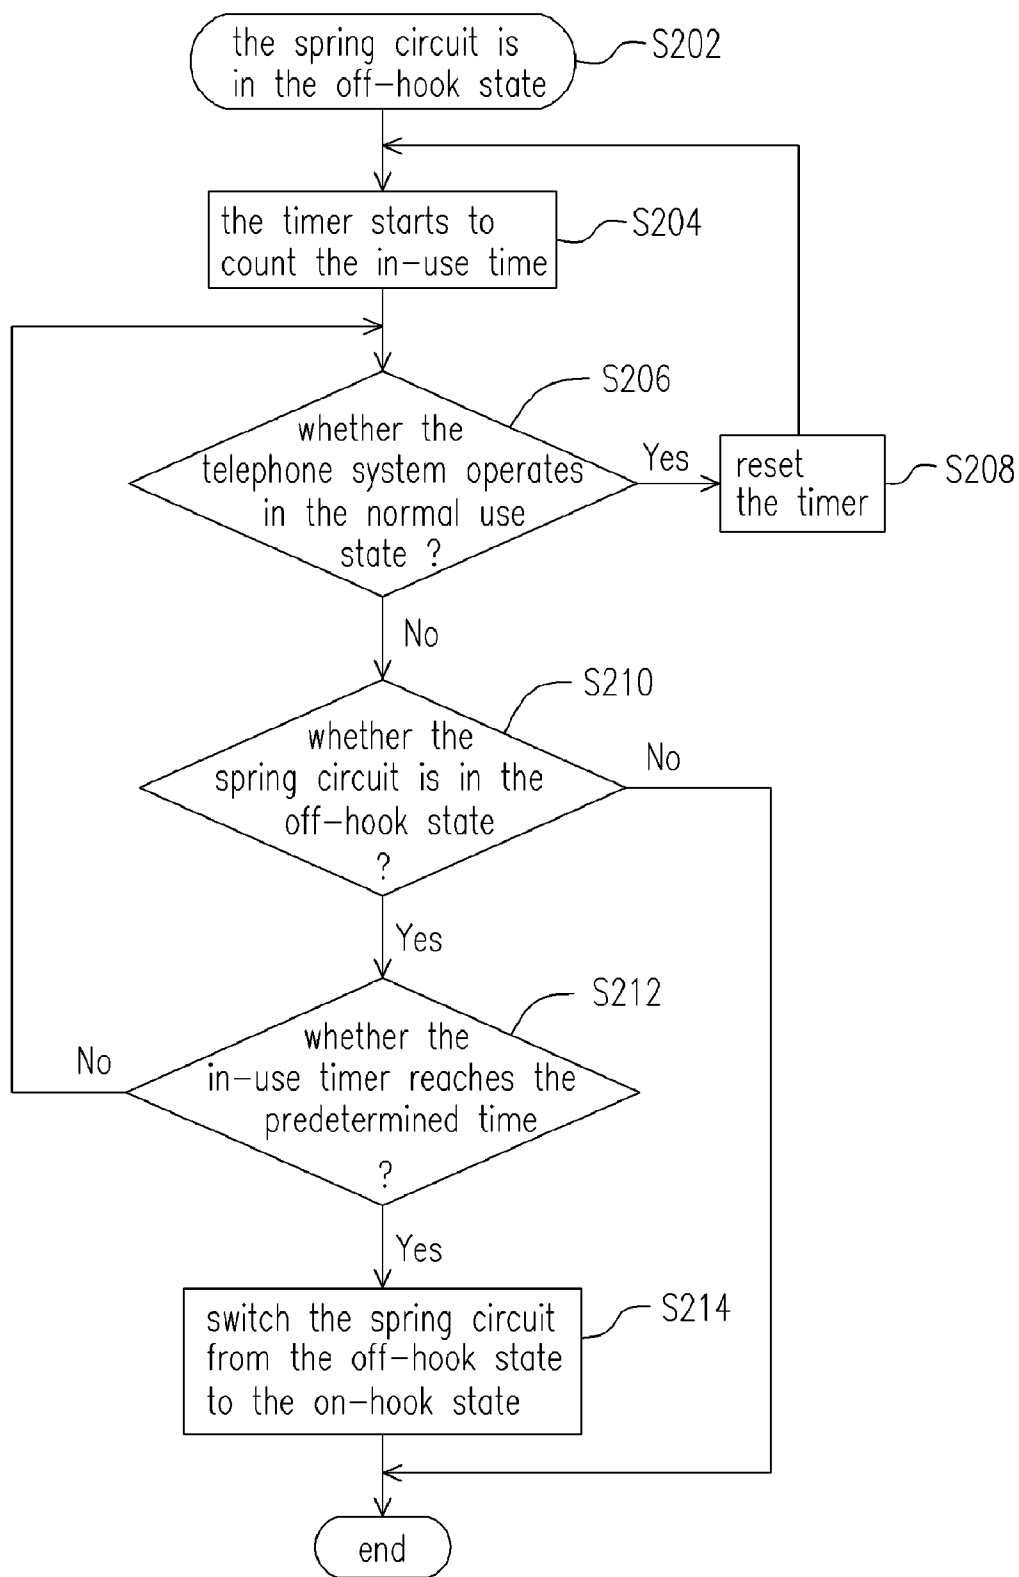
the spring circuit is in the off-hook state

S202

the timer starts to count the in-use time

S204

S206

whether the telephone system operates in the normal use state ?

Yes

reset the timer

S208

No

S210

whether the spring circuit is in the off-hook state ?

No

Yes

S212

whether the in-use timer reaches the predetermined time ?

No

Yes

switch the spring circuit from the off-hook state to the on-hook state

S214

end